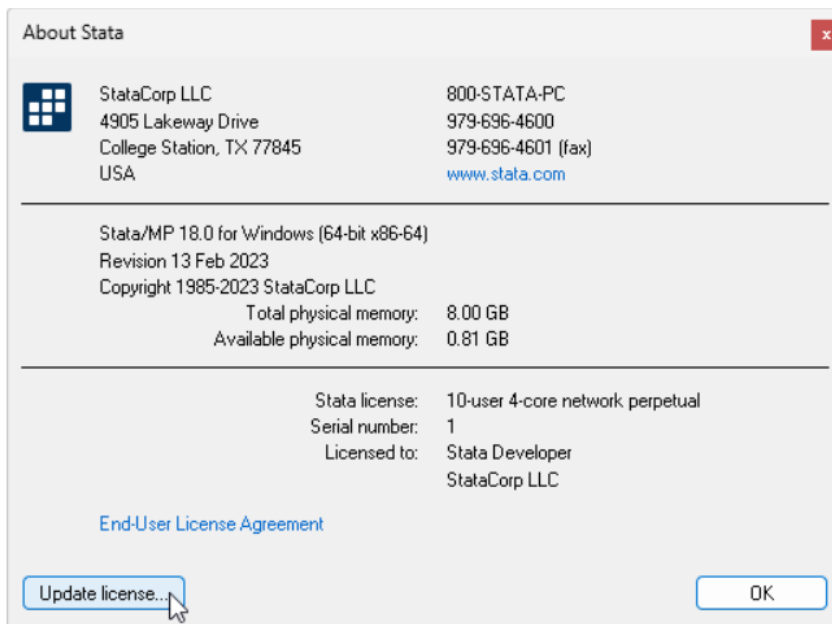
About Stata

x

StataCorp LLC
4905 Lakeway Drive
College Station, TX 77845
USA

800-STATA-PC
979-696-4600
979-696-4601 (fax)
www.stata.com

Stata/MP 18.0 for Windows (64-bit x86-64)
Revision 13 Feb 2023
Copyright 1985-2023 StataCorp LLC

| | |
|---|---|
| Total physical memory: | 8.00 GB |
| Available physical memory: | 0.81 GB |

| | |
|---|---|
| Stata license: | 10-user 4-core network perpetual |
| Serial number: | 1 |
| Licensed to: | Stata Developer |
| | StataCorp LLC |

End-User License Agreement

Update license...

OK